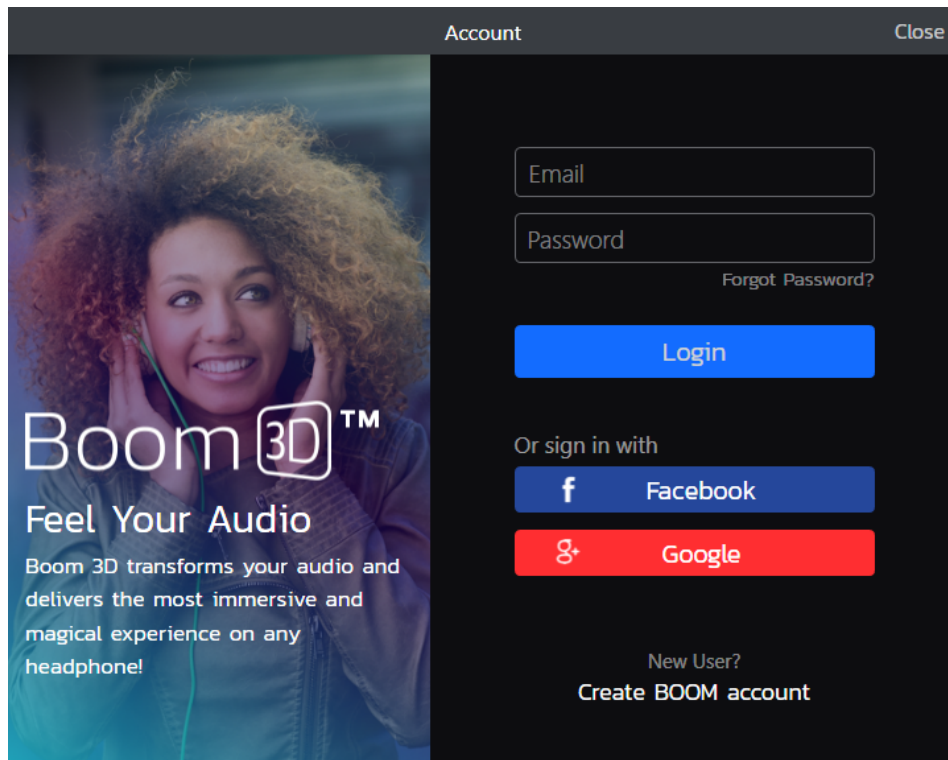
Account

Close

Boom 3D™

Feel Your Audio

Boom 3D transforms your audio and delivers the most immersive and magical experience on any headphone!

Email

Password

Forgot Password?

Login

Or sign in with

f Facebook

g+ Google

New User?

Create BOOM account